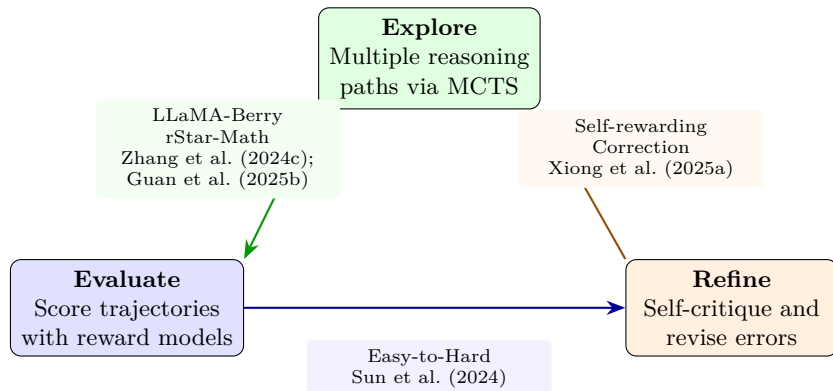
**Explore**
Multiple reasoning paths via MCTS

LLaMA-Berry
rStar-Math
Zhang et al. (2024c);
Guan et al. (2025b)

Self-rewarding
Correction
Xiong et al. (2025a)

**Evaluate**
Score trajectories with reward models

**Refine**
Self-critique and revise errors

Easy-to-Hard
Sun et al. (2024)